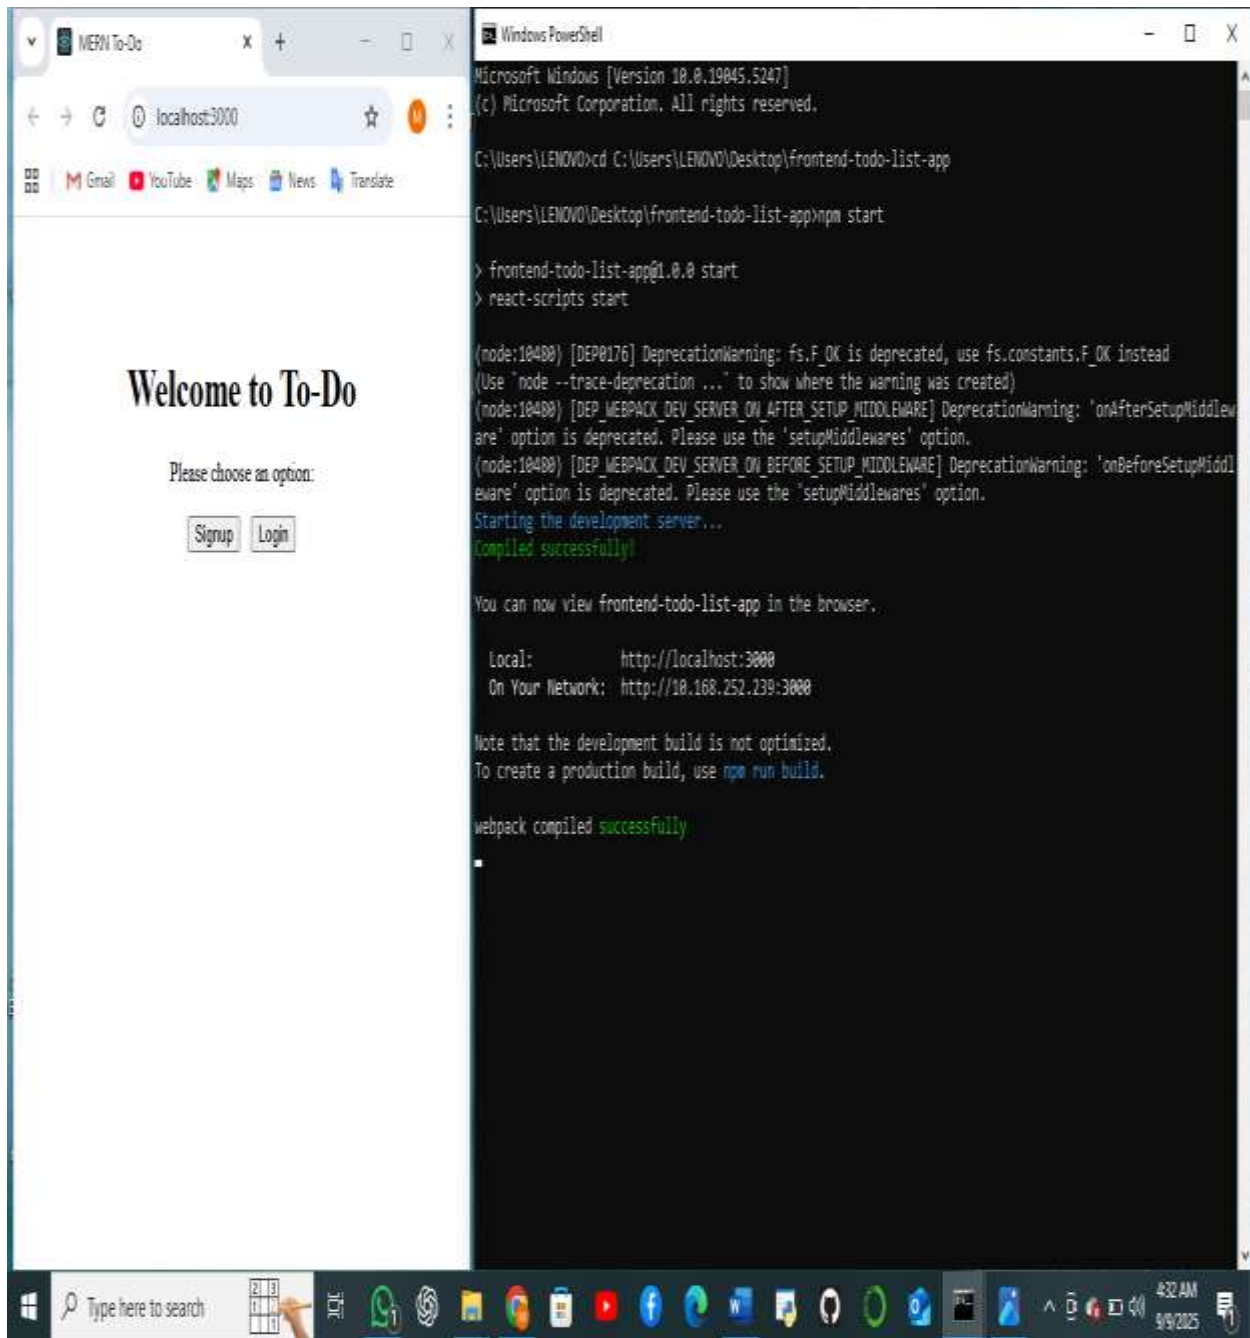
MERN To-Do
localhost:3000
Gmail YouTube Maps News Translate

Welcome to To-Do

Please choose an option:

Signup Login

Windows PowerShell

Microsoft Windows [Version 10.0.19045.5247]
(c) Microsoft Corporation. All rights reserved.

C:\Users\LENOVO>cd C:\Users\LENOVO\Desktop\frontend-todo-list-app

C:\Users\LENOVO\Desktop\frontend-todo-list-app>npm start

> frontend-todo-list-app@1.0.0 start
> react-scripts start

(node:10480) [DEP0176] DeprecationWarning: fs.F_OK is deprecated, use fs.constants.F_OK instead
(Use `node --trace-deprecation ...` to show where the warning was created)
(node:10480) [DEP_WEBPACK_DEV_SERVER_ON_AFTER_SETUP_MIDDLEWARE] DeprecationWarning: 'onAfterSetupMiddleware' option is deprecated. Please use the 'setupMiddlewares' option.
(node:10480) [DEP_WEBPACK_DEV_SERVER_ON_BEFORE_SETUP_MIDDLEWARE] DeprecationWarning: 'onBeforeSetupMiddleware' option is deprecated. Please use the 'setupMiddlewares' option.
Starting the development server...
Compiled successfully!

You can now view frontend-todo-list-app in the browser.

Local: http://localhost:3000
On Your Network: http://10.168.252.239:3000

Note that the development build is not optimized.
To create a production build, use npm run build.

webpack compiled successfully

Type here to search
4:32 AM
9/9/2025